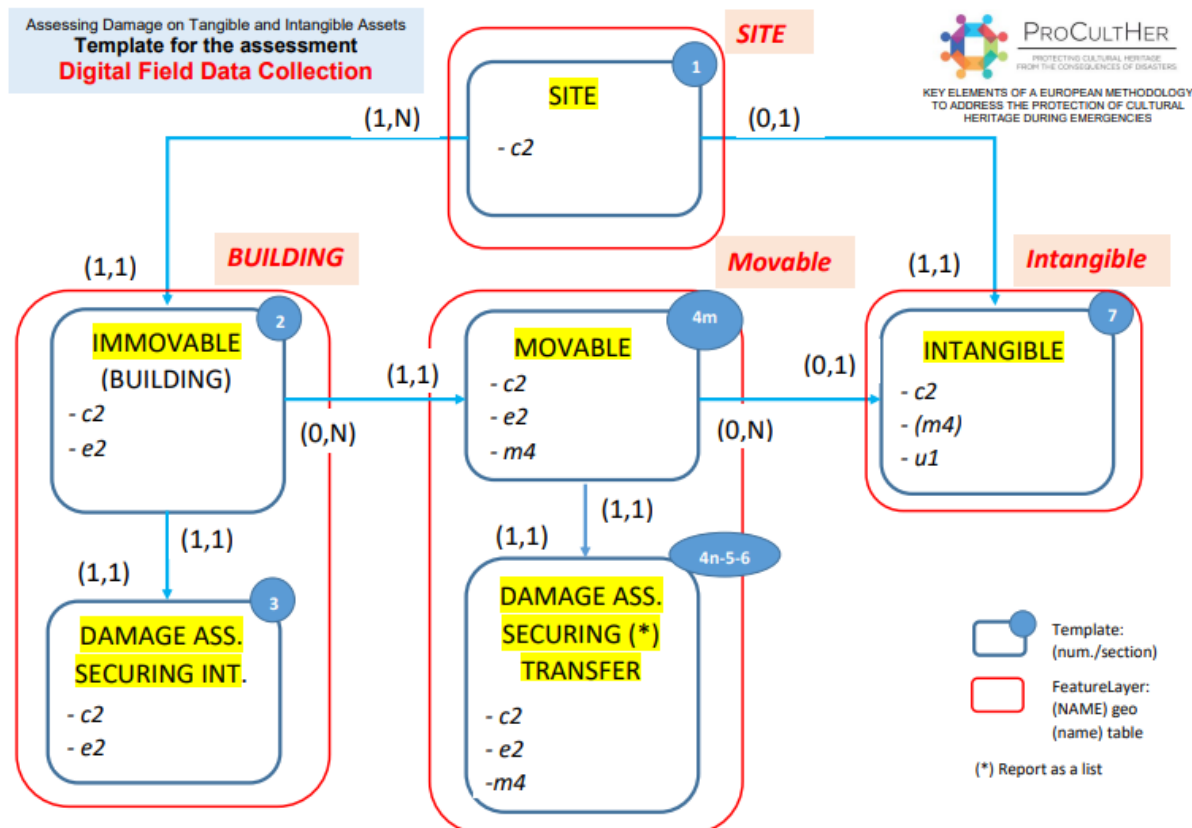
Assessing Damage on Tangible and Intangible Assets
Template for the assessment
Digital Field Data Collection

SITE

ProCultHer
PROTECTING CULTURAL HERITAGE FROM THE CONSEQUENCES OF DISASTERS
KEY ELEMENTS OF A EUROPEAN METHODOLOGY TO ADDRESS THE PROTECTION OF CULTURAL HERITAGE DURING EMERGENCIES

1
SITE
- c2

(1,N)
(0,1)

BUILDING
Movable
Intangible

(1,1)
(1,1)

2
IMMOVABLE
(BUILDING)
- c2
- e2

(1,1)
(0,N)

4m
MOVABLE
- c2
- e2
- m4

(0,1)
(0,N)

7
INTANGIBLE
- c2
- (m4)
- u1

(1,1)
(1,1)

3
DAMAGE ASS.
SECURING INT.
- c2
- e2

(1,1)
(1,1)

4n-5-6
DAMAGE ASS.
SECURING (*)
TRANSFER
- c2
- e2
-m4

Template:
(num./section)

FeatureLayer:
(NAME) geo
(name) table

(*) Report as a list